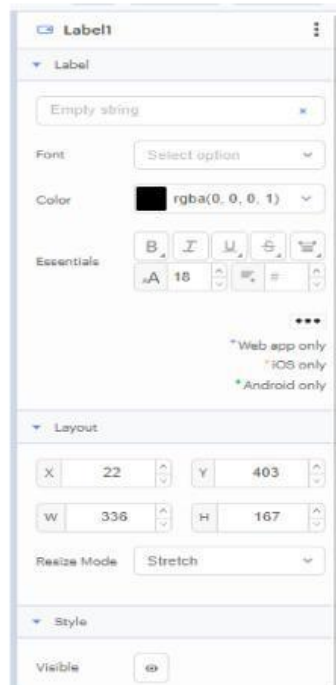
Label1

Label

Empty string

Font Select option

Color rgba(0, 0, 0, 1)

Essentials B I U S
A 18

•••

*Web app only
*iOS only
*Android only

Layout

X 22 Y 403

W 336 H 167

Resize Mode Stretch

Style

Visible